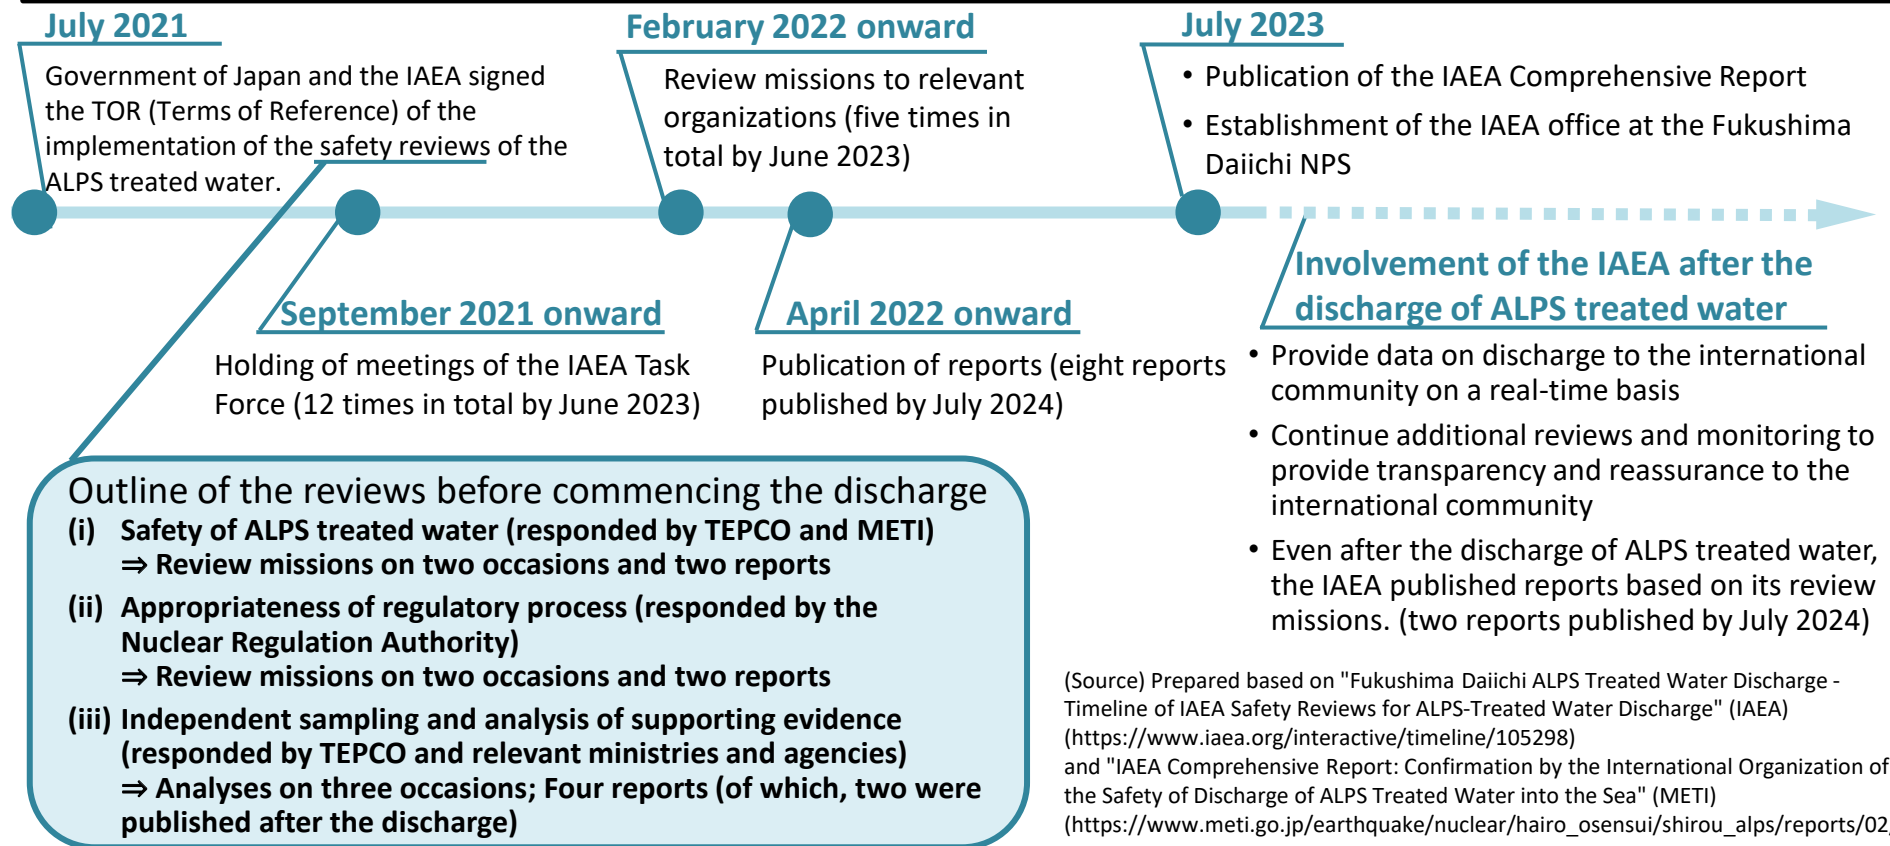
July 2021

Government of Japan and the IAEA signed the TOR (Terms of Reference) of the implementation of the safety reviews of the ALPS treated water.

February 2022 onward

Review missions to relevant organizations (five times in total by June 2023)

July 2023

• Publication of the IAEA Comprehensive Report
• Establishment of the IAEA office at the Fukushima Daiichi NPS

September 2021 onward

Holding of meetings of the IAEA Task Force (12 times in total by June 2023)

April 2022 onward

Publication of reports (eight reports published by July 2024)

Involvement of the IAEA after the discharge of ALPS treated water

• Provide data on discharge to the international community on a real-time basis
• Continue additional reviews and monitoring to provide transparency and reassurance to the international community
• Even after the discharge of ALPS treated water, the IAEA published reports based on its review missions. (two reports published by July 2024)

Outline of the reviews before commencing the discharge
(i) Safety of ALPS treated water (responded by TEPCO and METI)
⇒ Review missions on two occasions and two reports
(ii) Appropriateness of regulatory process (responded by the Nuclear Regulation Authority)
⇒ Review missions on two occasions and two reports
(iii) Independent sampling and analysis of supporting evidence (responded by TEPCO and relevant ministries and agencies)
⇒ Analyses on three occasions; Four reports (of which, two were published after the discharge)

(Source) Prepared based on "Fukushima Daiichi ALPS Treated Water Discharge - Timeline of IAEA Safety Reviews for ALPS-Treated Water Discharge" (IAEA) (https://www.iaea.org/interactive/timeline/105298)
and "IAEA Comprehensive Report: Confirmation by the International Organization of the Safety of Discharge of ALPS Treated Water into the Sea" (METI)
(https://www.meti.go.jp/earthquake/nuclear/hairo_osensui/shirou_alps/reports/02